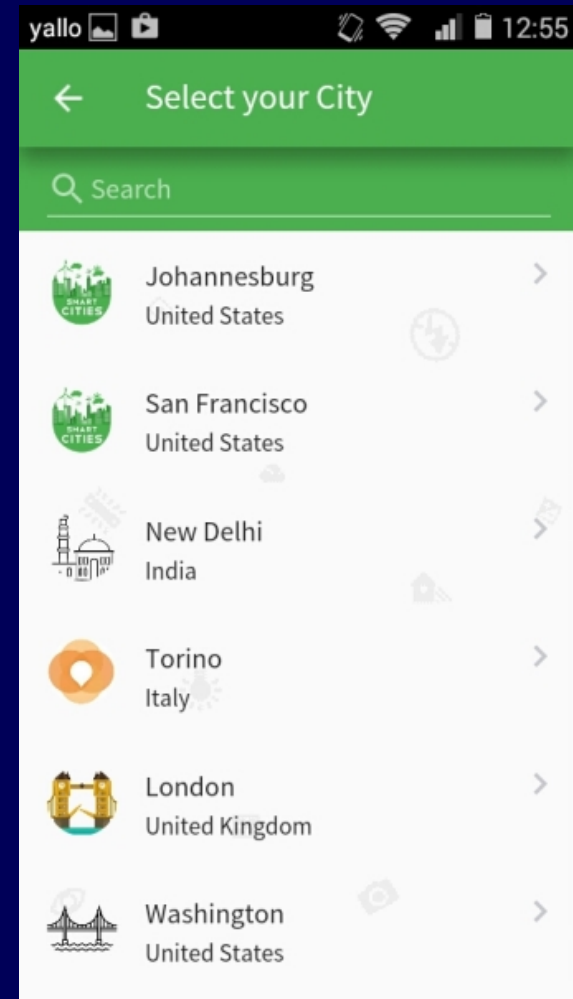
yallo 12:55

Select your City

Search

SMART CITIES
Johannesburg
United States

SMART CITIES
San Francisco
United States

New Delhi
India

Torino
Italy

London
United Kingdom

Washington
United States